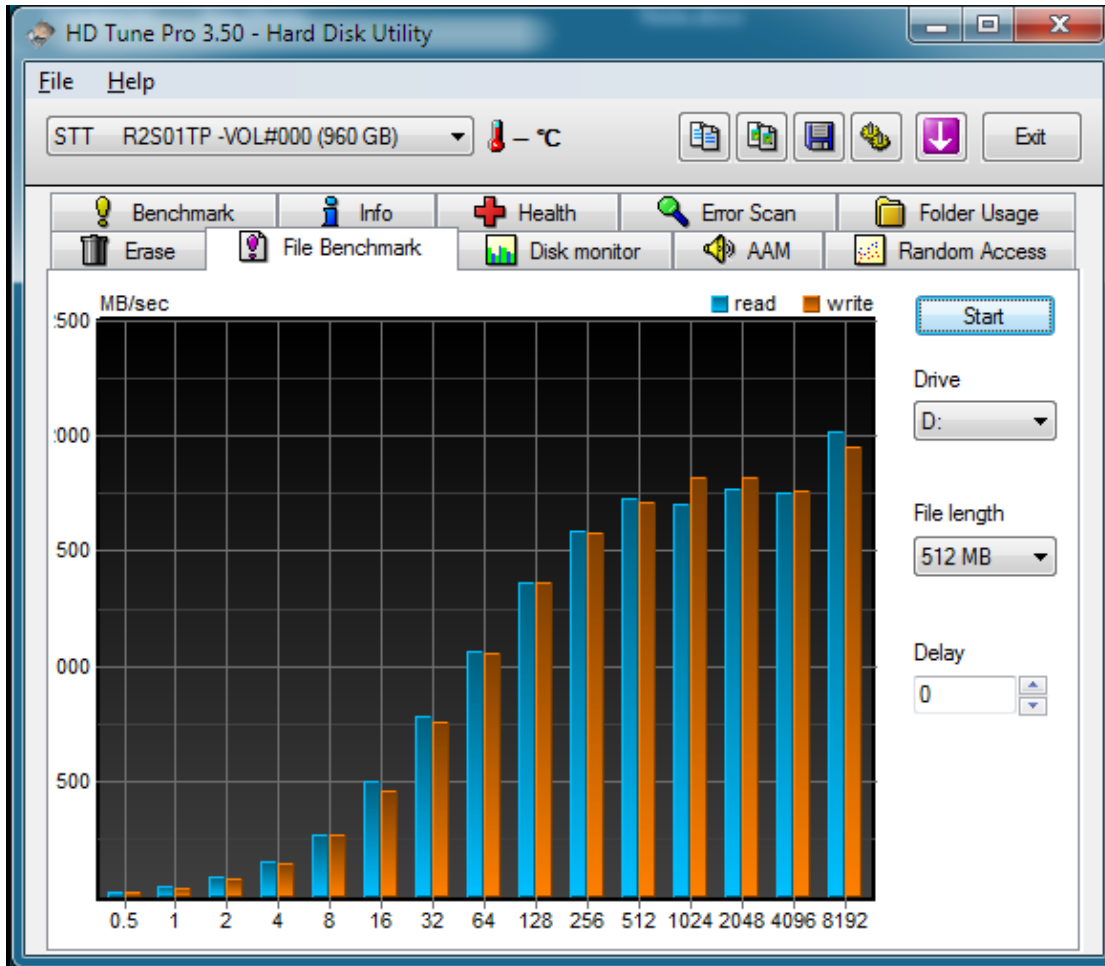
HD Tune Pro 3.50 - Hard Disk Utility

File Help

STT R2S01TP -VOL#000 (960 GB)

– °C

Exit

Benchmark
Info
Health
Error Scan
Folder Usage
Erase
File Benchmark
Disk monitor
AAM
Random Access

MB/sec
read
write

2500
2000
500
000
500

0.5 1 2 4 8 16 32 64 128 256 512 1024 2048 4096 8192

Start

Drive
D:

File length
512 MB

Delay
0